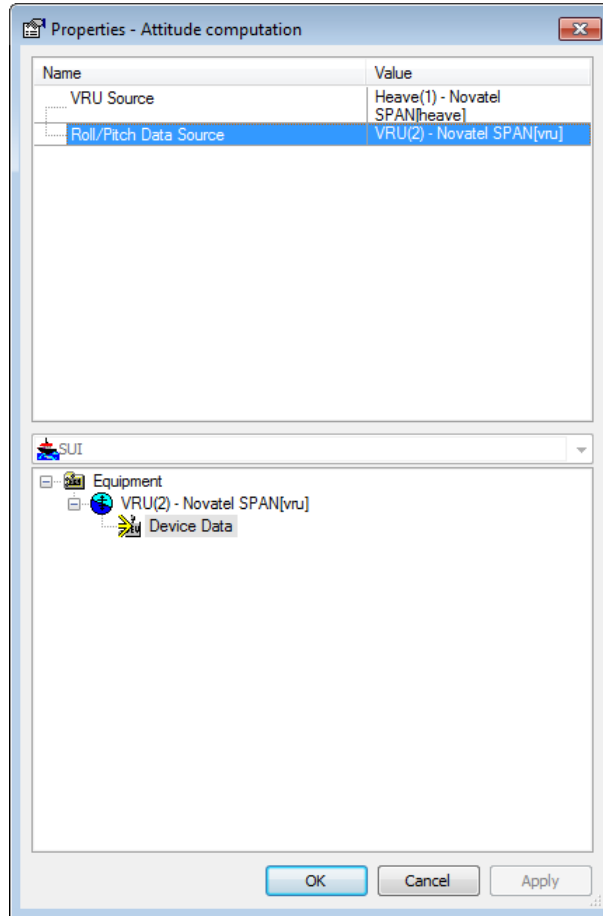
Properties - Attitude computation

| Name | Value |
|---|---|
| VRU Source | Heave(1) - Novatel SPAN[heave] |
| Roll/Pitch Data Source | VRU(2) - Novatel SPAN[vru] |

SUI

Equipment
VRU(2) - Novatel SPAN[vru]
Device Data

OK Cancel Apply